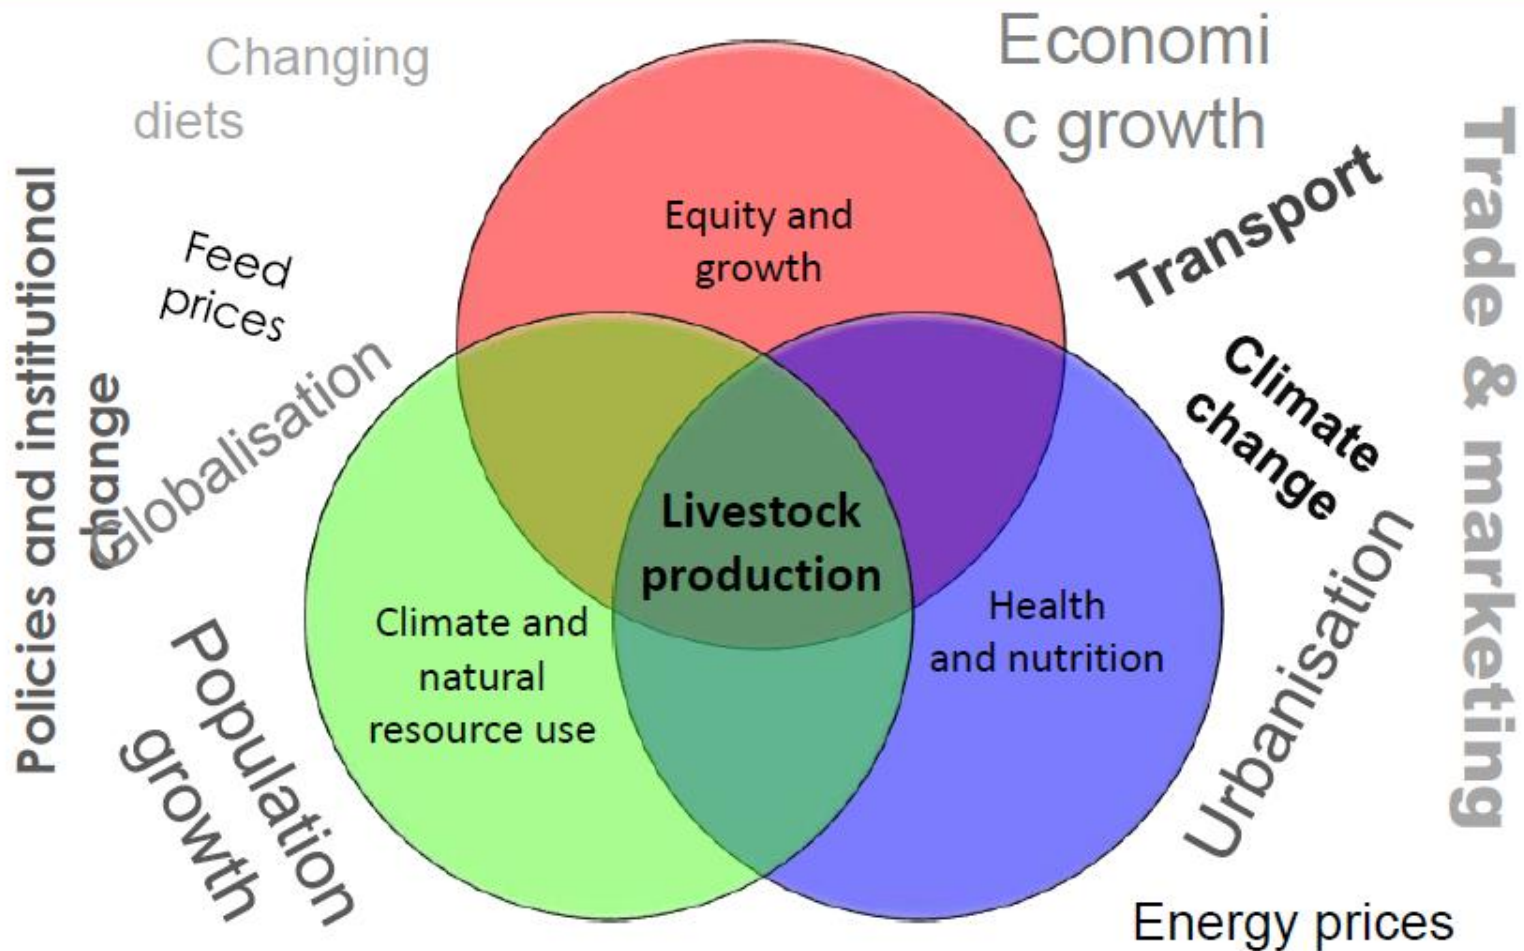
Changing diets

Economi c growth

Trade & marketing

Policies and institutional change

Feed prices

Globalisation

Transport

Climate change

Equity and growth

Livestock production

Climate and natural resource use

Health and nutrition

Population growth

Urbanisation

Energy prices